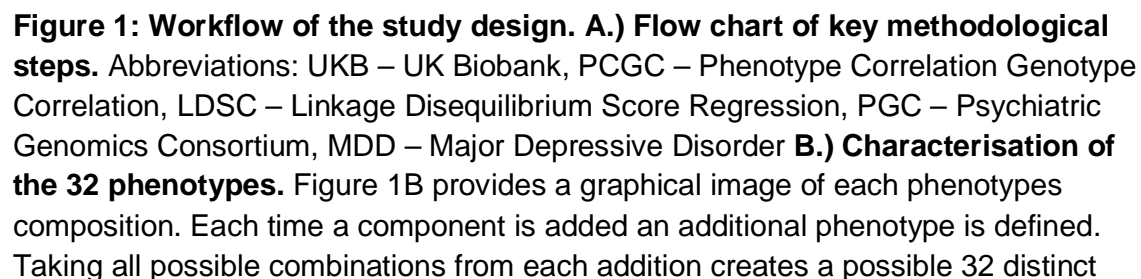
**Figure 1: Workflow of the study design. A.) Flow chart of key methodological steps.** Abbreviations: UKB – UK Biobank, PCGC – Phenotype Correlation Genotype Correlation, LDSC – Linkage Disequilibrium Score Regression, PGC – Psychiatric Genomics Consortium, MDD – Major Depressive Disorder **B.) Characterisation of the 32 phenotypes.** Figure 1B provides a graphical image of each phenotypes composition. Each time a component is added an additional phenotype is defined. Taking all possible combinations from each addition creates a possible 32 distinct